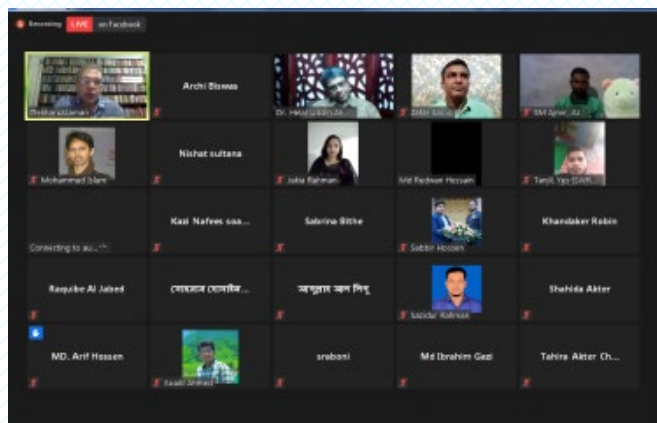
Recording LIVE on Facebook

Shakhawat Zaman
Archi Biswas
Dr. Helal Uddin Ah...
Zahir Uddin
SM Ajmir Ali

Mohammad Islam
Nishat sultana
Jakia Rahman
Md Redwan Hossain
Tanjil Ygs (SWR...

Connecting to au...
Kazi Nafees soa...
Sabrina Bithe
Sabbir Hossen
Khandaker Robin

Raquibe Al Jabed
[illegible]
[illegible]
Saddar Rahman
Shahida Akter

MD. Arif Hossen
Saadi Ahmed
sraboni
Md Ibrahim Gazi
Tahira Akter Ch...